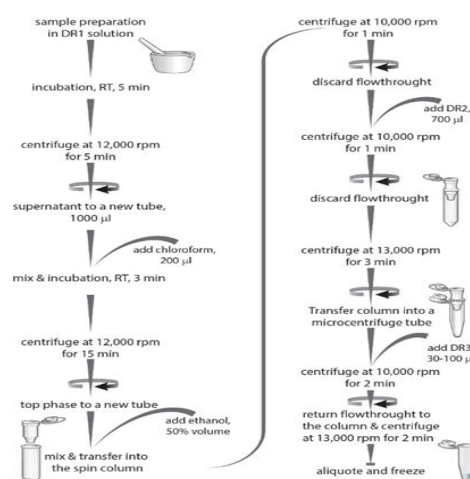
sample preparation in DR1 solution

incubation, RT, 5 min

centrifuge at 12,000 rpm for 5 min

supernatant to a new tube, 1000 µl

add chloroform, 200 µl

mix & incubation, RT, 3 min

centrifuge at 12,000 rpm for 15 min

top phase to a new tube

add ethanol, 50% volume

mix & transfer into the spin column

centrifuge at 10,000 rpm for 1 min

discard flowthrought

add DR2, 700 µl

centrifuge at 10,000 rpm for 1 min

discard flowthrought

centrifuge at 13,000 rpm for 3 min

Transfer column into a microcentrifuge tube

add DR3 30-100 µ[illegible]

centrifuge at 10,000 rpm for 2 min

return flowthrought to the column & centrifuge at 13,000 rpm for 2 min

aliquote and freeze